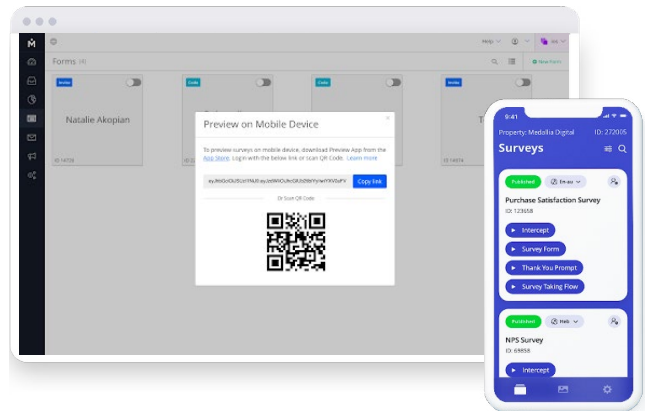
Forms (4)

Help

Invite

Code

Code

Invite

Natalie Akopian

ID: 14728

ID: 14974

Preview on Mobile Device

To preview surveys on mobile device, download Preview App from the App Store. Login with the below link or Scan QR Code. Learn more

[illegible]

Copy link

Or Scan QR Code

9:41

Property: Medallia Digital ID: 272005

Surveys

Published

En-us

Purchase Satisfaction Survey

ID: 123658

Intercept

Survey Form

Thank You Prompt

Survey Taking Flow

Published

Heb

NPS Survey

ID: 69858

Intercept